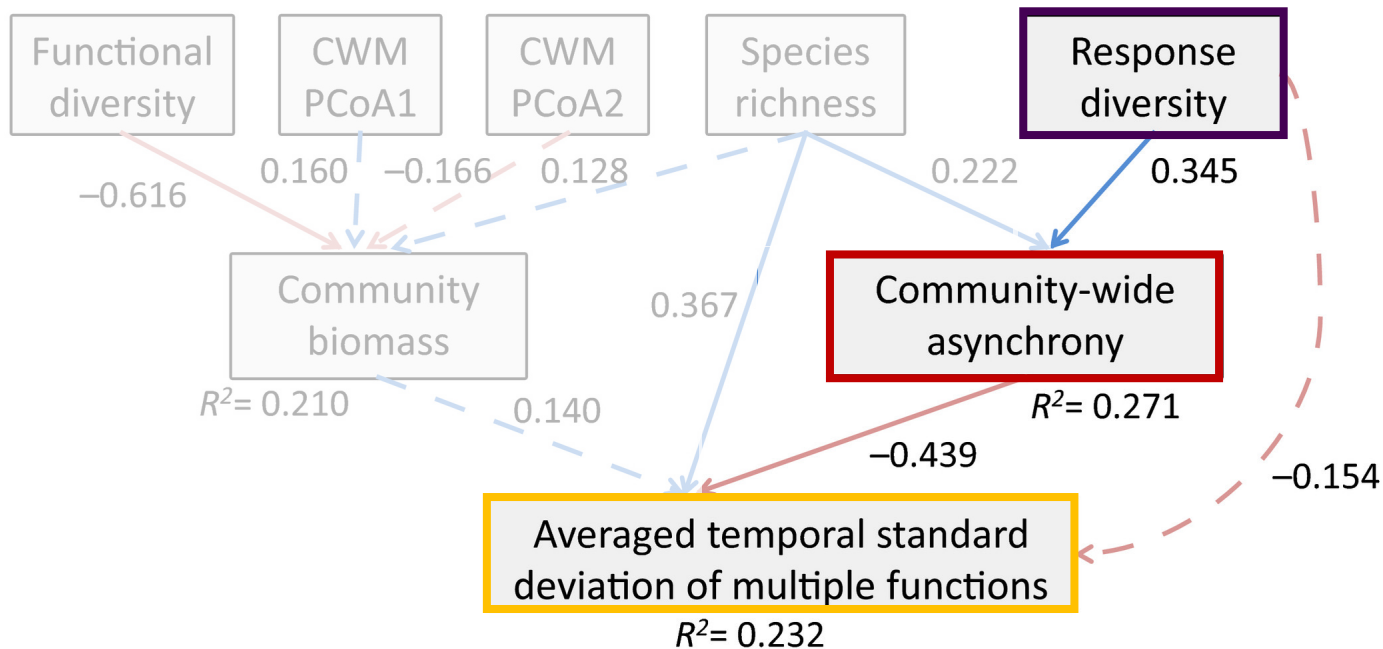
Functional diversity

CWM PCoA1

CWM PCoA2

Species richness

Response diversity

0.160

–0.166

0.128

0.222

0.345

–0.616

Community biomass

0.367

Community-wide asynchrony

$R^2$= 0.210

0.140

$R^2$= 0.271

–0.439

–0.154

Averaged temporal standard deviation of multiple functions

$R^2$= 0.232